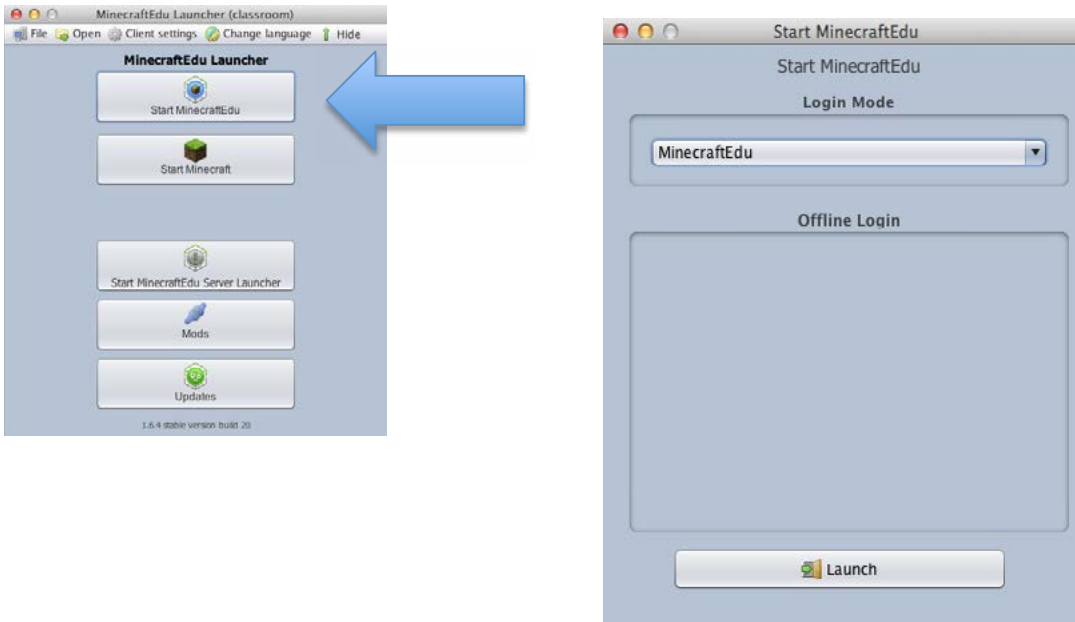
MinecraftEdu Launcher (classroom)

File Open Client settings Change language Hide

MinecraftEdu Launcher

Start MinecraftEdu

Start Minecraft

Start MinecraftEdu Server Launcher

Mods

Updates

1.6.4 stable version build 20

Start MinecraftEdu

Start MinecraftEdu

Login Mode

MinecraftEdu

Offline Login

Launch